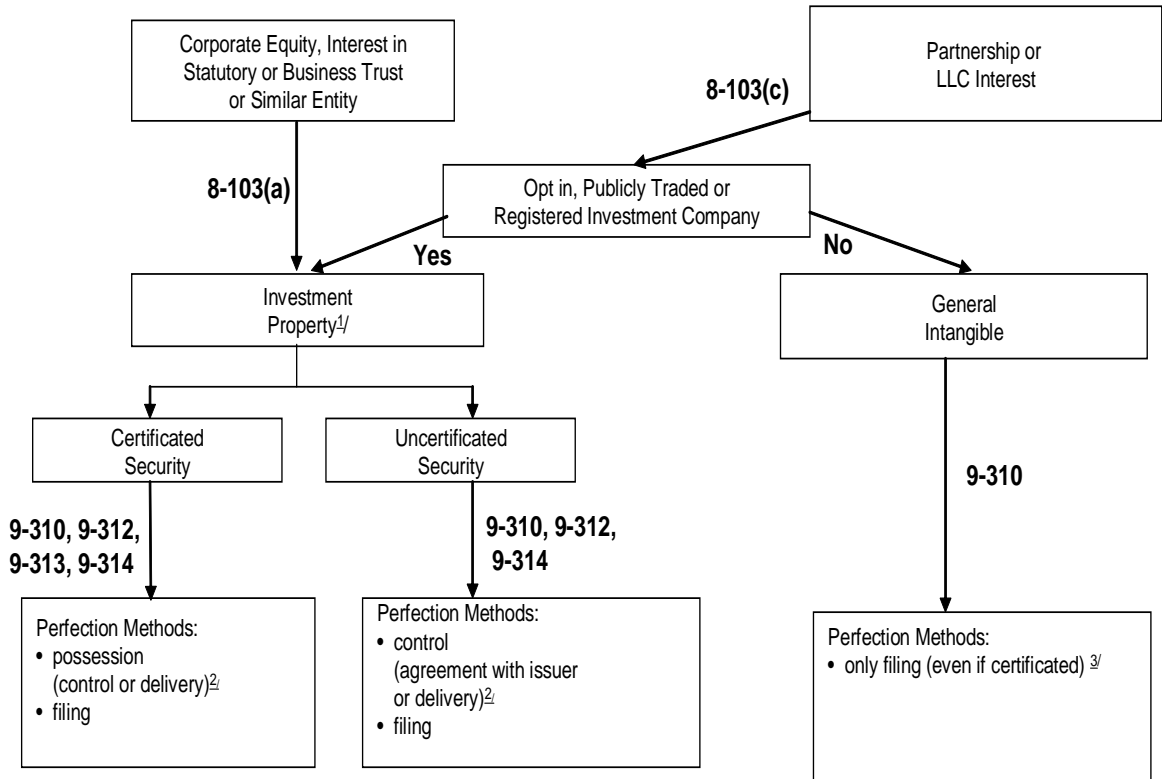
Corporate Equity, Interest in Statutory or Business Trust or Similar Entity

Partnership or LLC Interest

8-103(c)

8-103(a)

Opt in, Publicly Traded or Registered Investment Company

Yes

No

Investment Property$^{1/}$

General Intangible

Certificated Security

Uncertificated Security

9-310

9-310, 9-312, 9-313, 9-314

9-310, 9-312, 9-314

Perfection Methods:
• possession (control or delivery)$^{2/}$
• filing

Perfection Methods:
• control (agreement with issuer or delivery)$^{2/}$
• filing

Perfection Methods:
• only filing (even if certificated) $^{3/}$